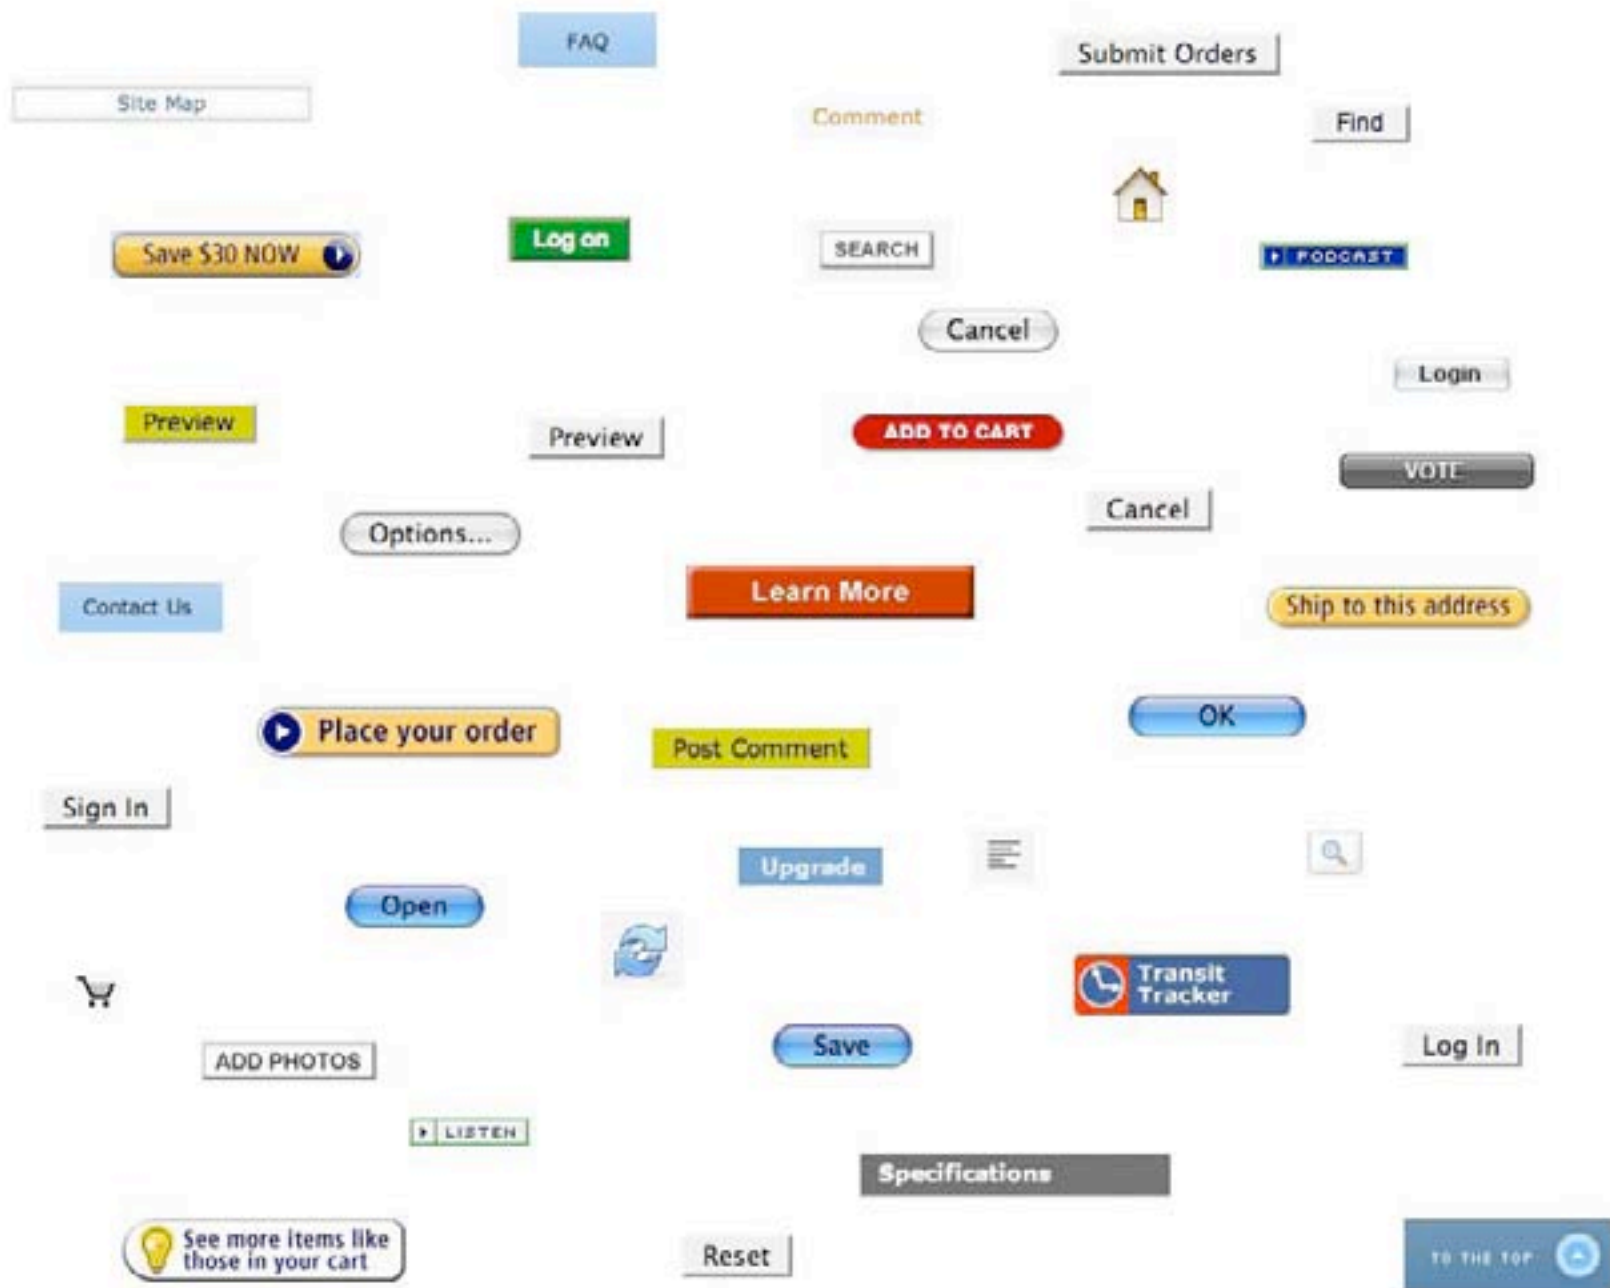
FAQ

Submit Orders

Site Map

Comment

Find

Save $30 NOW

Log on

SEARCH

PODCAST

Cancel

Login

Preview

Preview

ADD TO CART

VOTE

Cancel

Options...

Learn More

Contact Us

Ship to this address

Place your order

Post Comment

OK

Sign In

Upgrade

Open

Transit Tracker

Save

Log In

ADD PHOTOS

LISTEN

Specifications

See more items like those in your cart

Reset

TO THE TOP